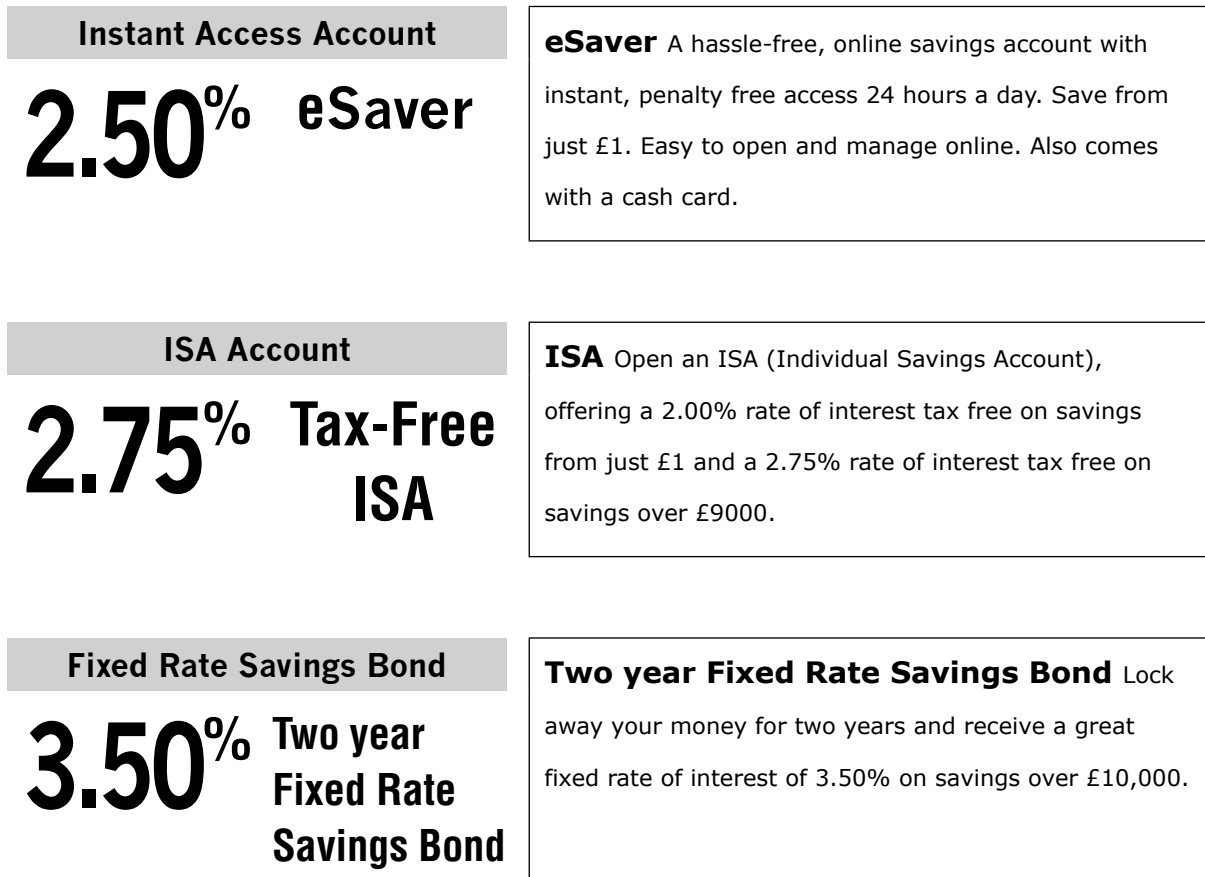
Instant Access Account

2.50% eSaver

**eSaver** A hassle-free, online savings account with instant, penalty free access 24 hours a day. Save from just £1. Easy to open and manage online. Also comes with a cash card.

ISA Account

2.75% Tax-Free ISA

**ISA** Open an ISA (Individual Savings Account), offering a 2.00% rate of interest tax free on savings from just £1 and a 2.75% rate of interest tax free on savings over £9000.

Fixed Rate Savings Bond

3.50% Two year Fixed Rate Savings Bond

**Two year Fixed Rate Savings Bond** Lock away your money for two years and receive a great fixed rate of interest of 3.50% on savings over £10,000.